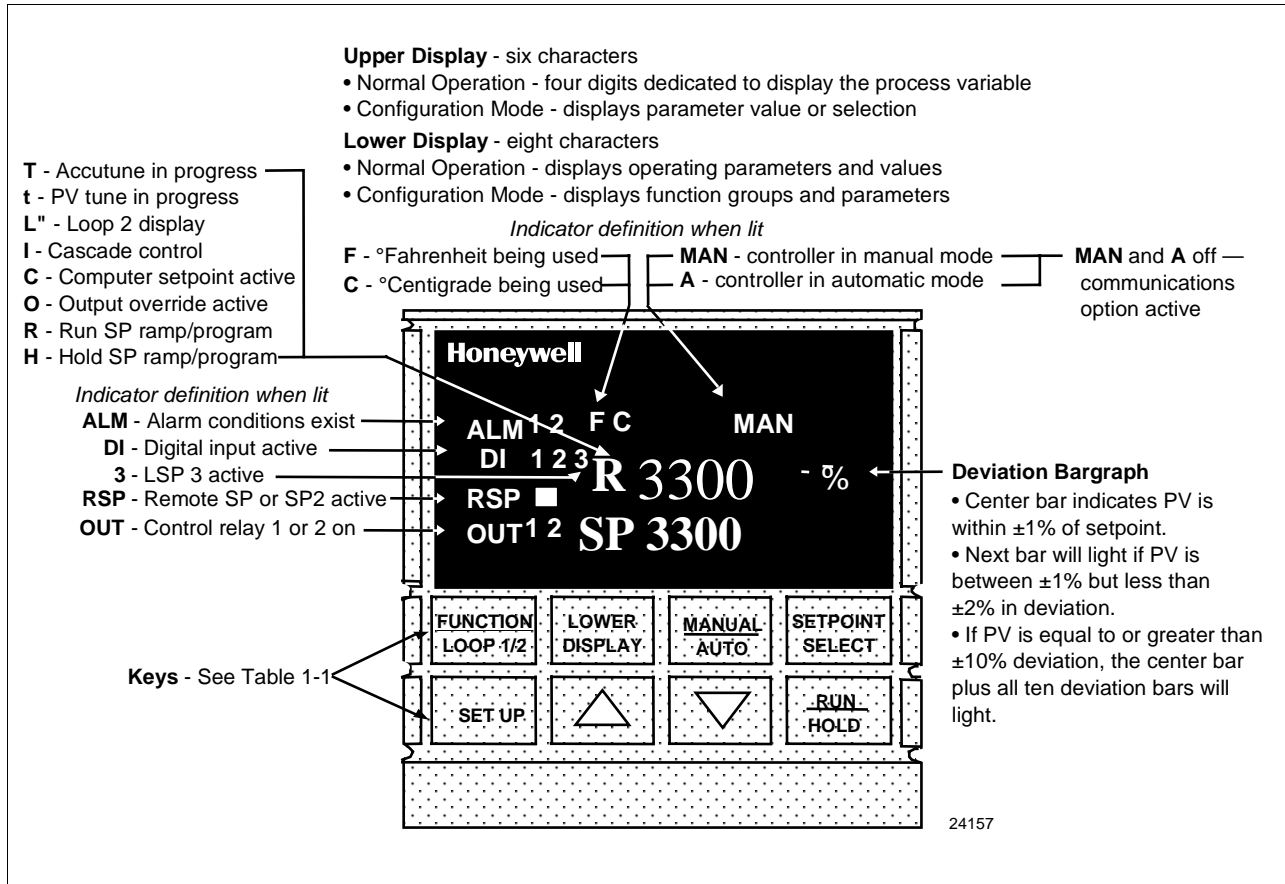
**Upper Display** - six characters
• Normal Operation - four digits dedicated to display the process variable
• Configuration Mode - displays parameter value or selection

**Lower Display** - eight characters
• Normal Operation - displays operating parameters and values
• Configuration Mode - displays function groups and parameters

**T** - Accutune in progress
**t** - PV tune in progress
**L"** - Loop 2 display
**I** - Cascade control
**C** - Computer setpoint active
**O** - Output override active
**R** - Run SP ramp/program
**H** - Hold SP ramp/program

*Indicator definition when lit*

**F** - °Fahrenheit being used
**C** - °Centigrade being used

**MAN** - controller in manual mode
**A** - controller in automatic mode

**MAN** and **A** off — communications option active

Honeywell

*Indicator definition when lit*

**ALM** - Alarm conditions exist
**DI** - Digital input active
**3** - LSP 3 active
**RSP** - Remote SP or SP2 active
**OUT** - Control relay 1 or 2 on

ALM 1 2 F C MAN
DI 1 2 3 R 3300 - % 
RSP
OUT 1 2 SP 3300

**Deviation Bargraph**
• Center bar indicates PV is within ±1% of setpoint.
• Next bar will light if PV is between ±1% but less than ±2% in deviation.
• If PV is equal to or greater than ±10% deviation, the center bar plus all ten deviation bars will light.

**Keys** - See Table 1-1

FUNCTION LOOP 1/2
LOWER DISPLAY
MANUAL AUTO
SETPOINT SELECT
SET UP
RUN HOLD

24157